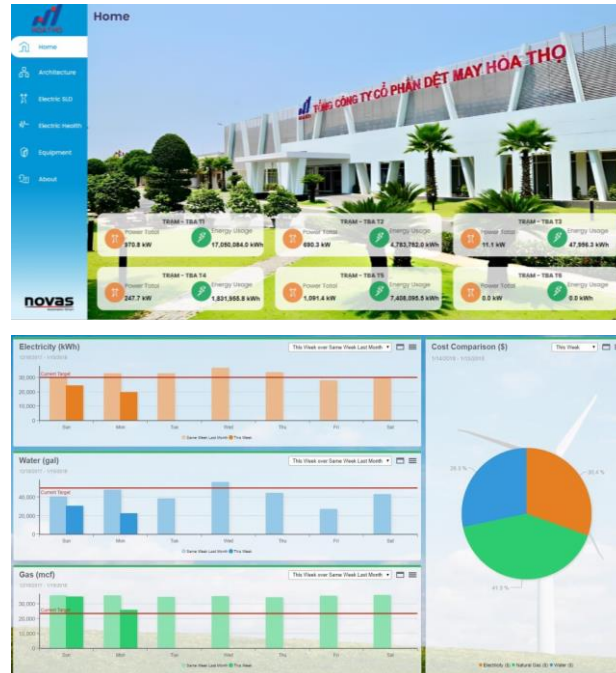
HÒA THỌ

Home

Home
Architecture
Electric SLD
Electric Health
Equipment
About

novas

TỔNG CÔNG TY CỔ PHẦN DỆT MAY HÒA THỌ

TRAM - TBA T1
Power Total 870.8 kW
Energy Usage 17,090,084.0 kWh

TRAM - TBA T2
Power Total 690.3 kW
Energy Usage 4,783,762.0 kWh

TRAM - TBA T3
Power Total 11.1 kW
Energy Usage 47,956.3 kWh

TRAM - TBA T4
Power Total 247.7 kW
Energy Usage 1,831,955.8 kWh

TRAM - TBA T5
Power Total 1,091.4 kW
Energy Usage 7,408,095.5 kWh

TRAM - TBA T6
Power Total 0.0 kW
Energy Usage 0.0 kWh

Electricity (kWh)
This Week over Same Week Last Month
30,000
20,000
10,000
0
Current Target
Sun Mon Tue Wed Thu Fri Sat
Same Week Last Month   This Week

Water (gal)
This Week over Same Week Last Month
40,000
20,000
0
Current Target
Sun Mon Tue Wed Thu Fri Sat
Same Week Last Month   This Week

Gas (mcf)
This Week over Same Week Last Month
30,000
20,000
10,000
0
Current Target
Sun Mon Tue Wed Thu Fri Sat
Same Week Last Month   This Week

Cost Comparison ($)
This Week
28.5 %
30.4 %
41.0 %
Electricity ($)   Natural Gas ($)   Water ($)